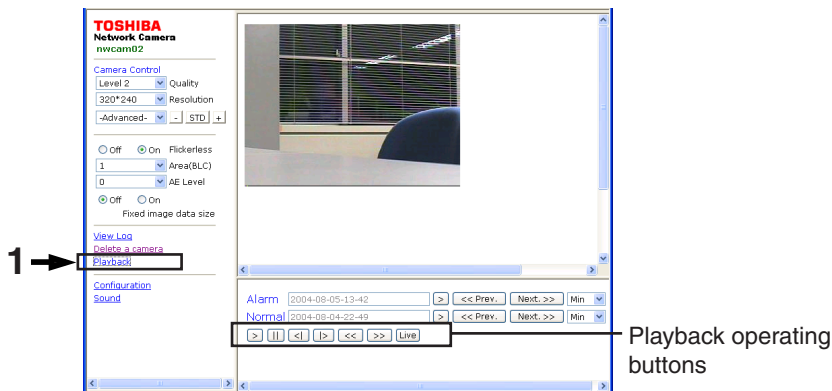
TOSHIBA
Network Camera
nwcam02

Camera Control
Level 2 Quality
320*240 Resolution
-Advanced- - STD +

Off On Flickerless
1 Area(BLC)
0 AE Level
Off On
Fixed image data size

View Log
Delete a camera
Playback

1

Configuration
Sound

Alarm 2004-08-05-13-42 > << Prev. Next. >> Min
Normal 2004-08-04-22-49 > << Prev. Next. >> Min
> || <| |> << >> Live

Playback operating buttons